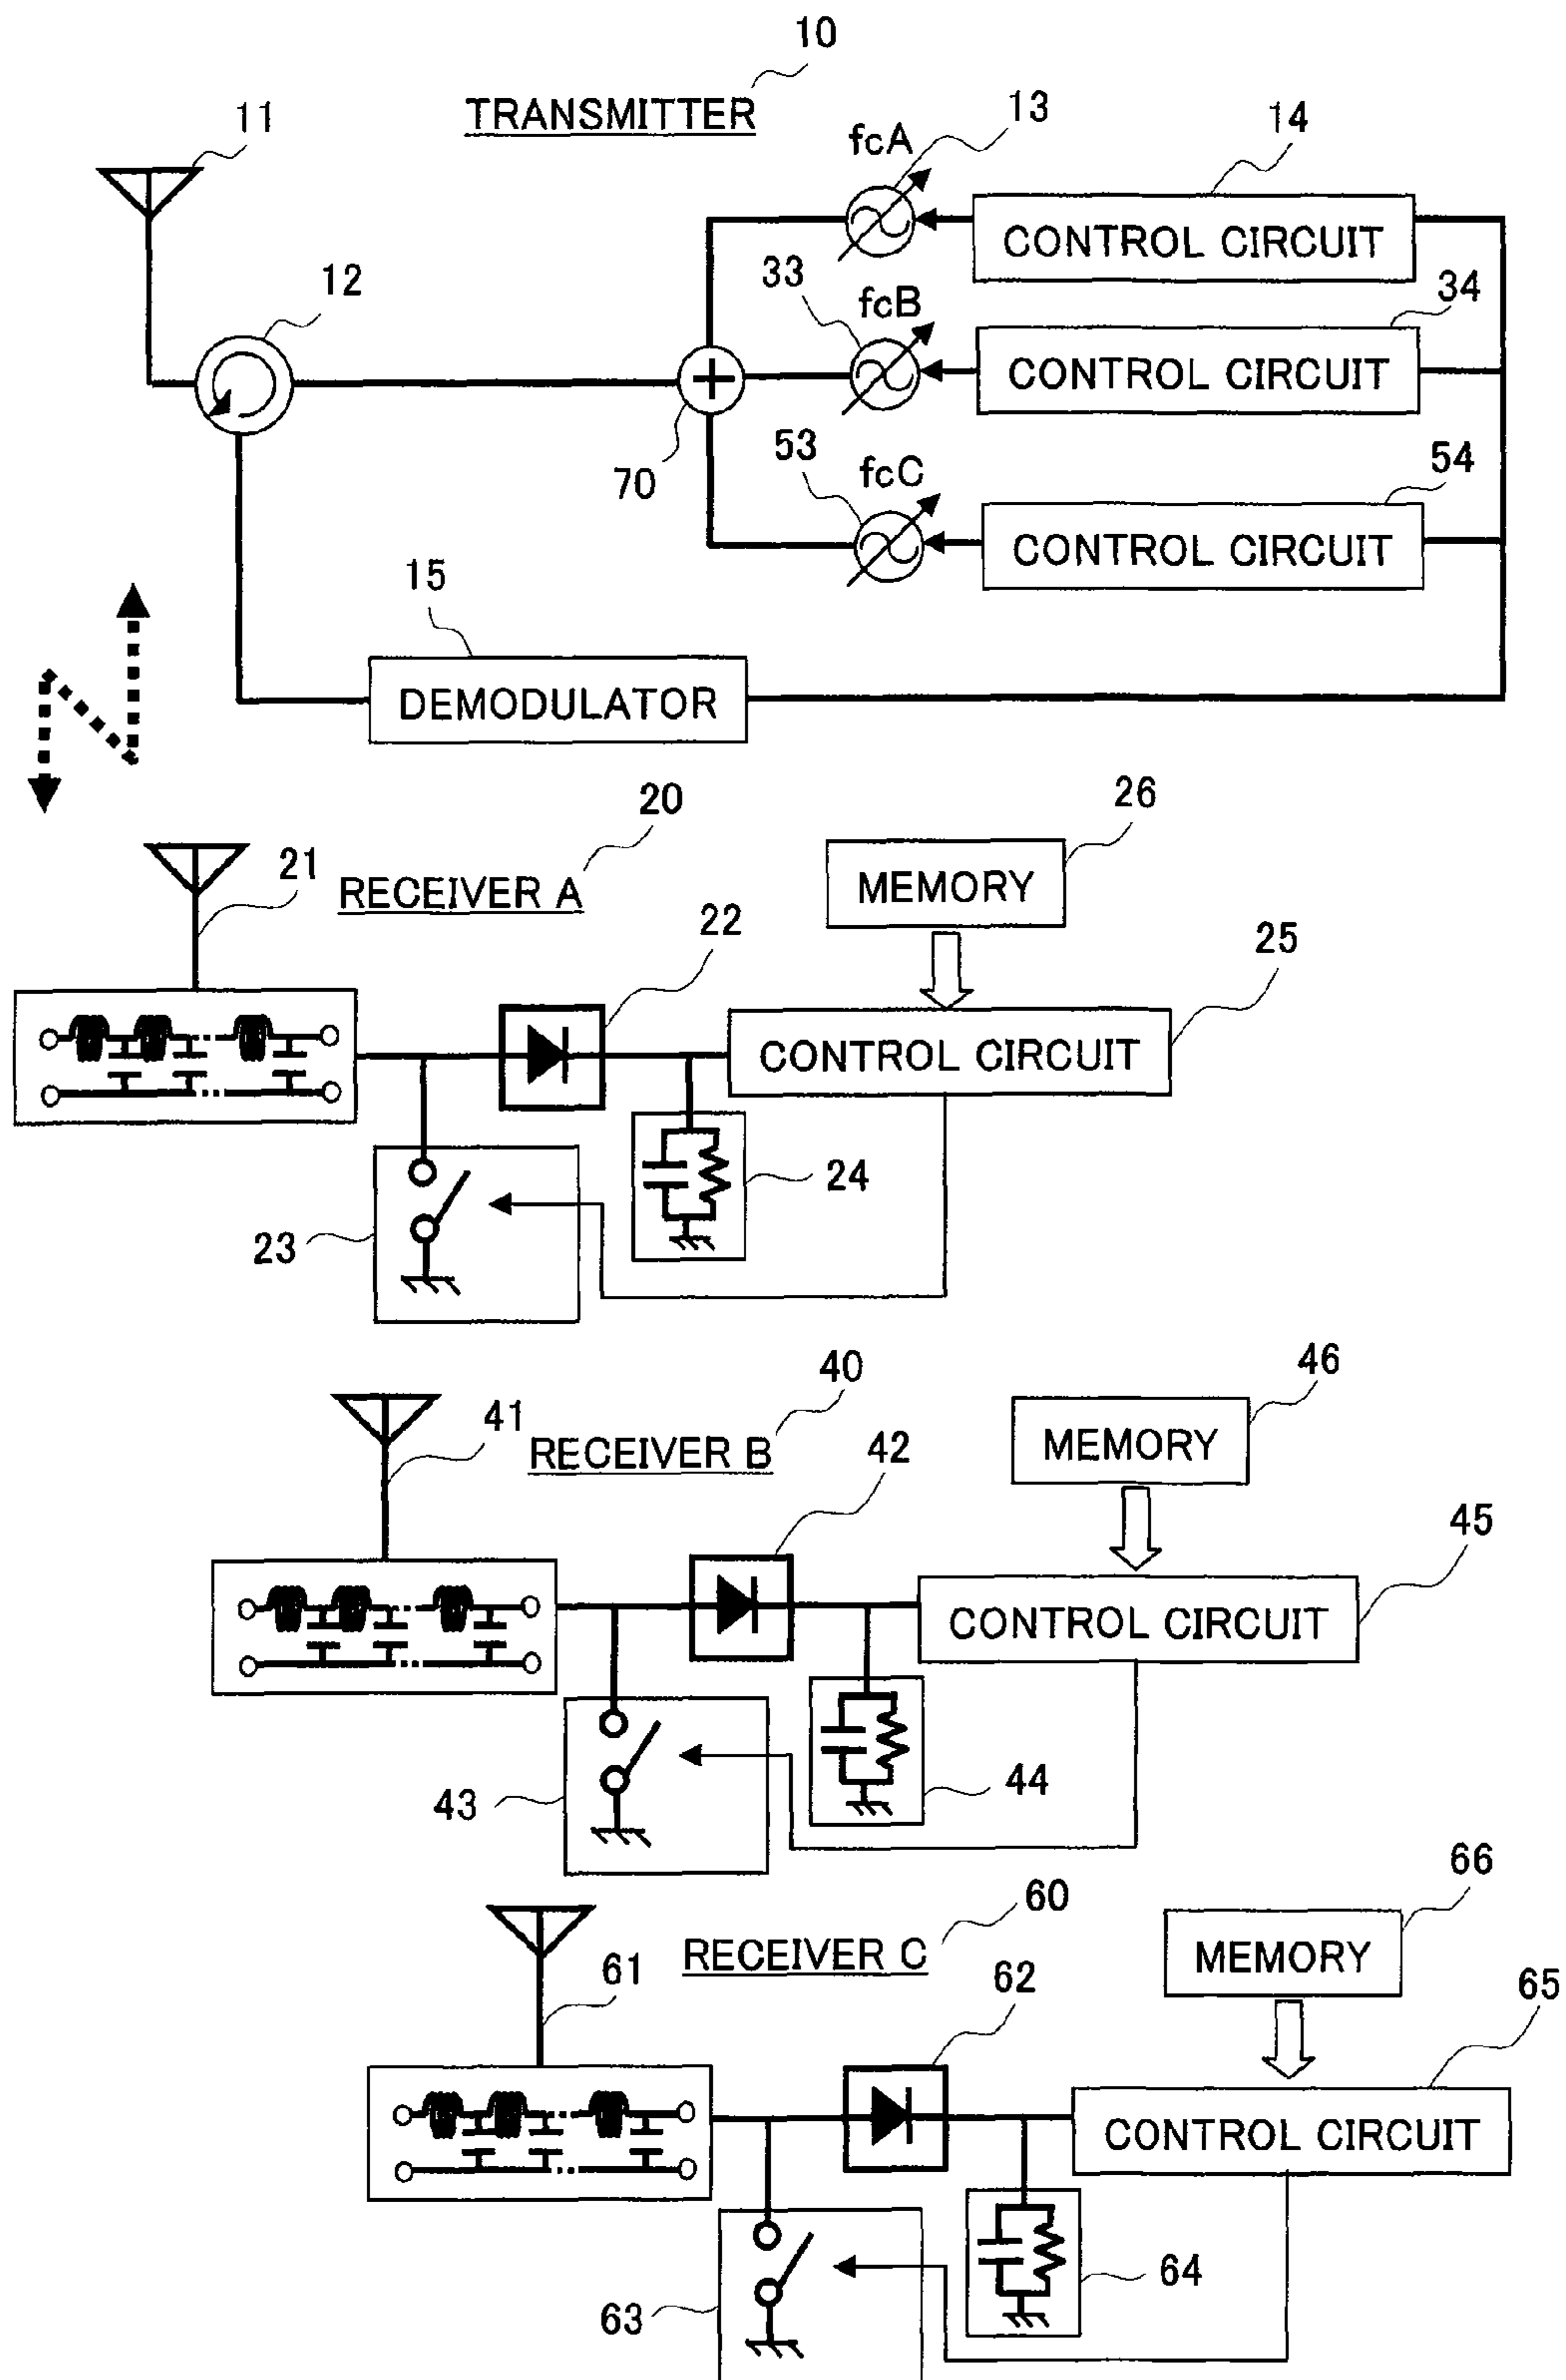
10
TRANSMITTER
11
fcA
13
14
CONTROL CIRCUIT
12
33
fcB
34
CONTROL CIRCUIT
53
fcC
54
70
CONTROL CIRCUIT
15
DEMODULATOR

20
26
21
RECEIVER A
MEMORY
22
25
CONTROL CIRCUIT
24
23

40
46
41
RECEIVER B
MEMORY
42
45
CONTROL CIRCUIT
43
44

66
60
RECEIVER C
MEMORY
61
62
65
CONTROL CIRCUIT
64
63